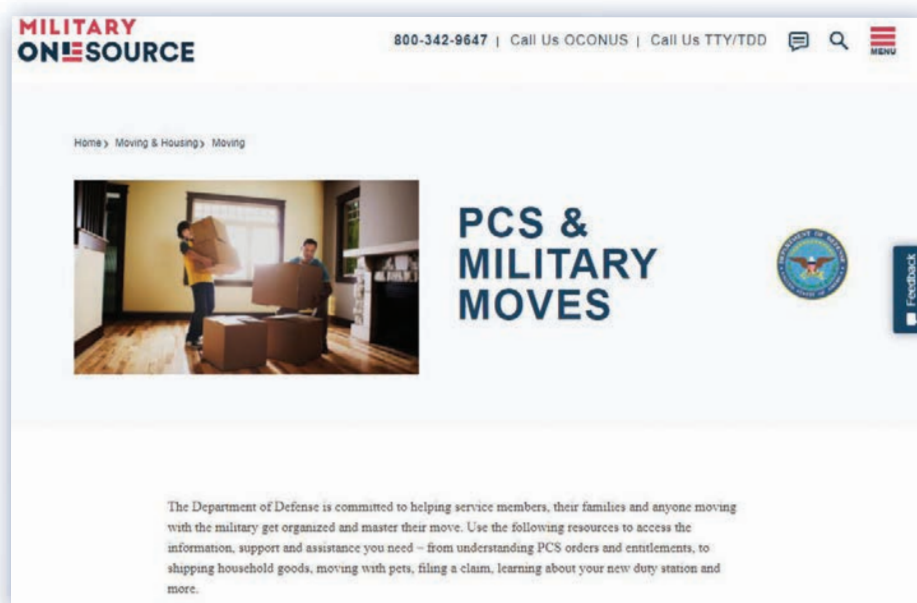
MILITARY ONESOURCE

800-342-9647 | Call Us OCONUS | Call Us TTY/TDD

MENU

Home › Moving & Housing › Moving

PCS & MILITARY MOVES

Feedback

The Department of Defense is committed to helping service members, their families and anyone moving with the military get organized and master their move. Use the following resources to access the information, support and assistance you need – from understanding PCS orders and entitlements, to shipping household goods, moving with pets, filing a claim, learning about your new duty station and more.